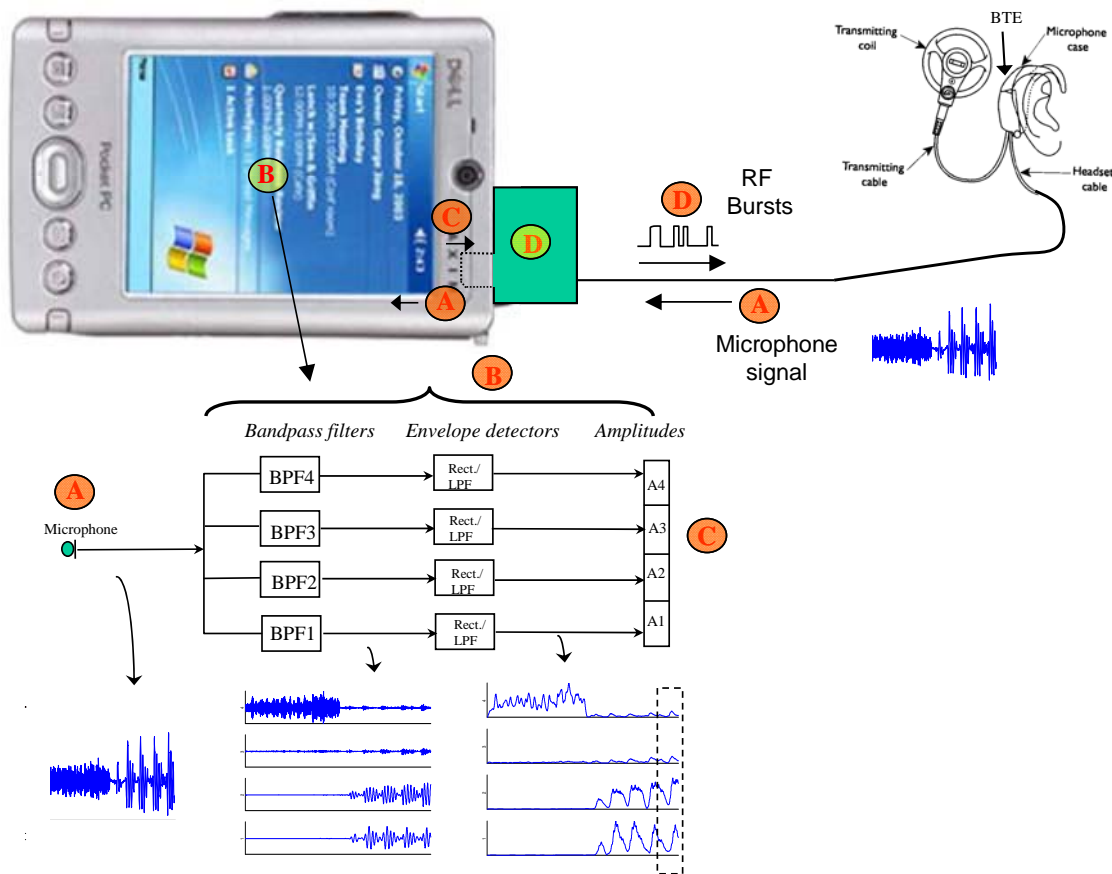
DELL

Pocket PC

Start

Friday, October 10, 2003

Owner: George Jones

Eva's Birthday

Team Meeting

Lunch w/Sean & Griffin

Quarterly Business Review

ActiveSync

1 Active task

New

B

C

A

D

RF Bursts

D

A

Microphone signal

Transmitting coil

BTE

Microphone case

Transmitting cable

Headset cable

B

Bandpass filters

Envelope detectors

Amplitudes

A

Microphone

BPF4

BPF3

BPF2

BPF1

Rect./ LPF

Rect./ LPF

Rect./ LPF

Rect./ LPF

A4

A3

A2

A1

C